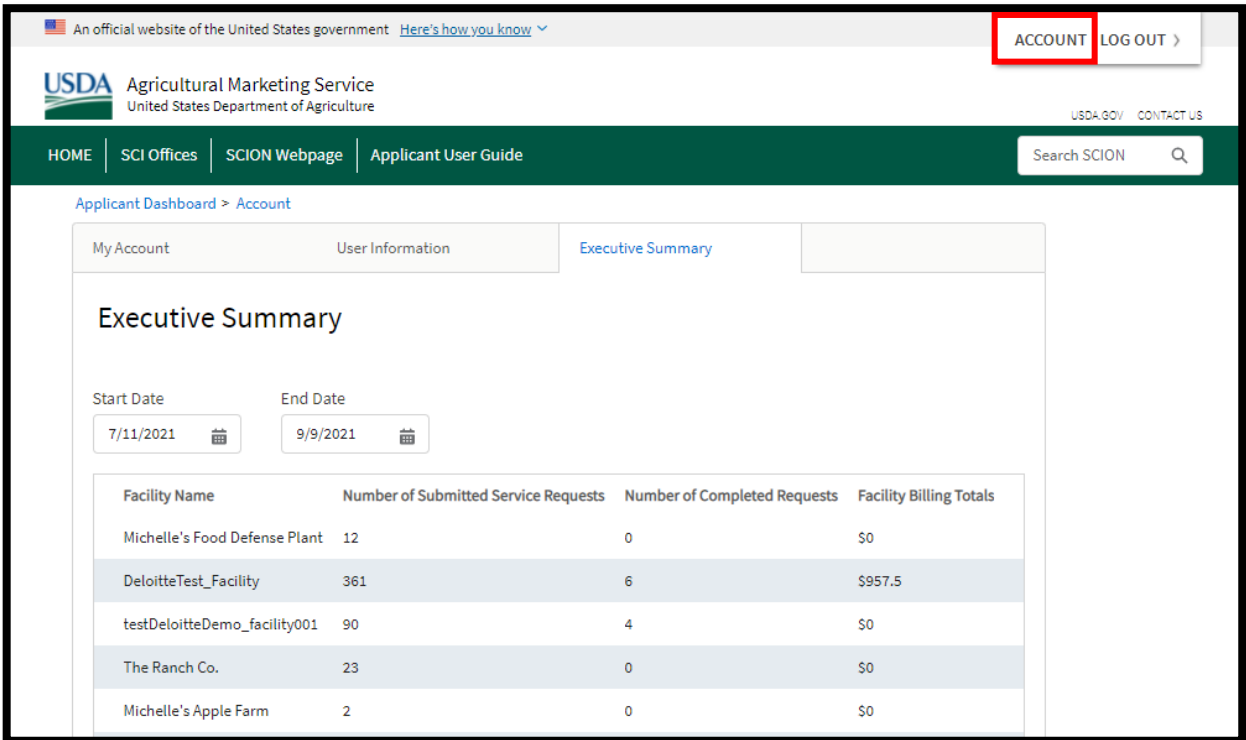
An official website of the United States government Here's how you know

ACCOUNT LOG OUT

USDA Agricultural Marketing Service
United States Department of Agriculture

USDA.GOV CONTACT US

HOME SCI Offices SCION Webpage Applicant User Guide

Search SCION

Applicant Dashboard > Account

My Account User Information Executive Summary

Executive Summary

Start Date
7/11/2021

End Date
9/9/2021

| Facility Name | Number of Submitted Service Requests | Number of Completed Requests | Facility Billing Totals |
|---|---|---|---|
| Michelle's Food Defense Plant | 12 | 0 | $0 |
| DeloitteTest_Facility | 361 | 6 | $957.5 |
| testDeloitteDemo_facility001 | 90 | 4 | $0 |
| The Ranch Co. | 23 | 0 | $0 |
| Michelle's Apple Farm | 2 | 0 | $0 |